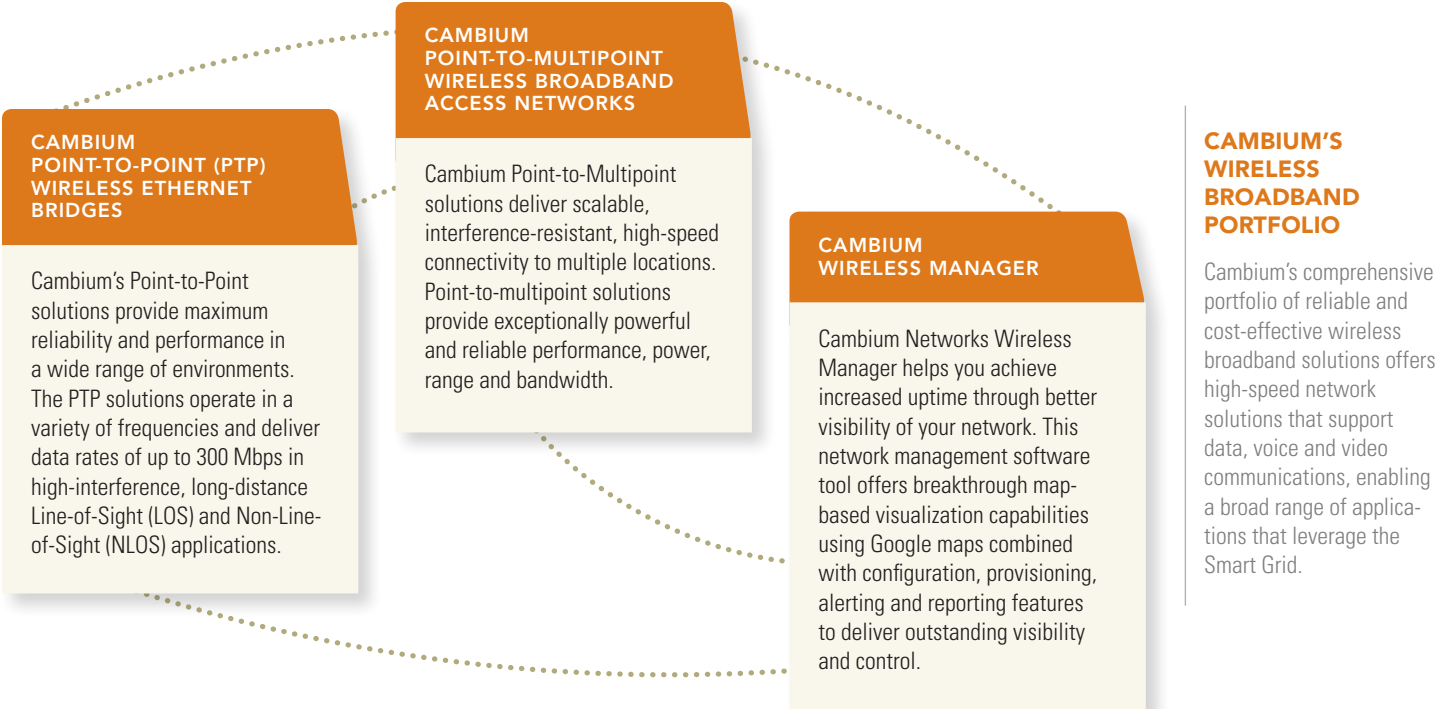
CAMBIUM POINT-TO-POINT (PTP) WIRELESS ETHERNET BRIDGES

Cambium's Point-to-Point solutions provide maximum reliability and performance in a wide range of environments. The PTP solutions operate in a variety of frequencies and deliver data rates of up to 300 Mbps in high-interference, long-distance Line-of-Sight (LOS) and Non-Line-of-Sight (NLOS) applications.

CAMBIUM POINT-TO-MULTIPOINT WIRELESS BROADBAND ACCESS NETWORKS

Cambium Point-to-Multipoint solutions deliver scalable, interference-resistant, high-speed connectivity to multiple locations. Point-to-multipoint solutions provide exceptionally powerful and reliable performance, power, range and bandwidth.

CAMBIUM WIRELESS MANAGER

Cambium Networks Wireless Manager helps you achieve increased uptime through better visibility of your network. This network management software tool offers breakthrough map-based visualization capabilities using Google maps combined with configuration, provisioning, alerting and reporting features to deliver outstanding visibility and control.

CAMBIUM'S WIRELESS BROADBAND PORTFOLIO

Cambium's comprehensive portfolio of reliable and cost-effective wireless broadband solutions offers high-speed network solutions that support data, voice and video communications, enabling a broad range of applications that leverage the Smart Grid.